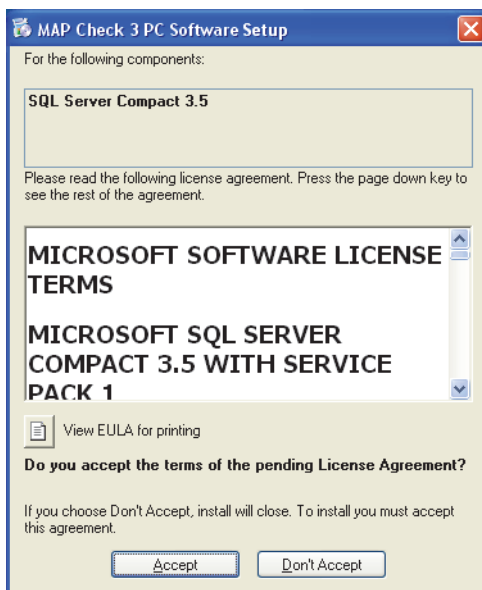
MAP Check 3 PC Software Setup

For the following components:

SQL Server Compact 3.5

Please read the following license agreement. Press the page down key to see the rest of the agreement.

MICROSOFT SOFTWARE LICENSE TERMS

MICROSOFT SQL SERVER COMPACT 3.5 WITH SERVICE PACK 1

View EULA for printing

Do you accept the terms of the pending License Agreement?

If you choose Don't Accept, install will close. To install you must accept this agreement.

Accept

Don't Accept